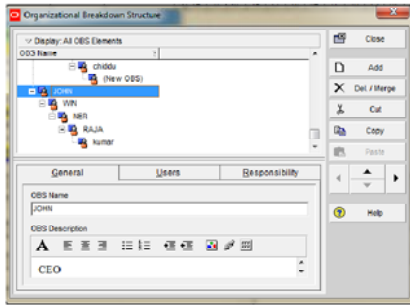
Organizational Breakdown Structure

Display: All OBS Elements

OBS Name

chiddu

(New OBS)

JOHN

WIN

NER

RAJA

kumar

Close

Add

Del. / Merge

Cut

Copy

Paste

General

Users

Responsibility

OBS Name

JOHN

OBS Description

CEO

Help